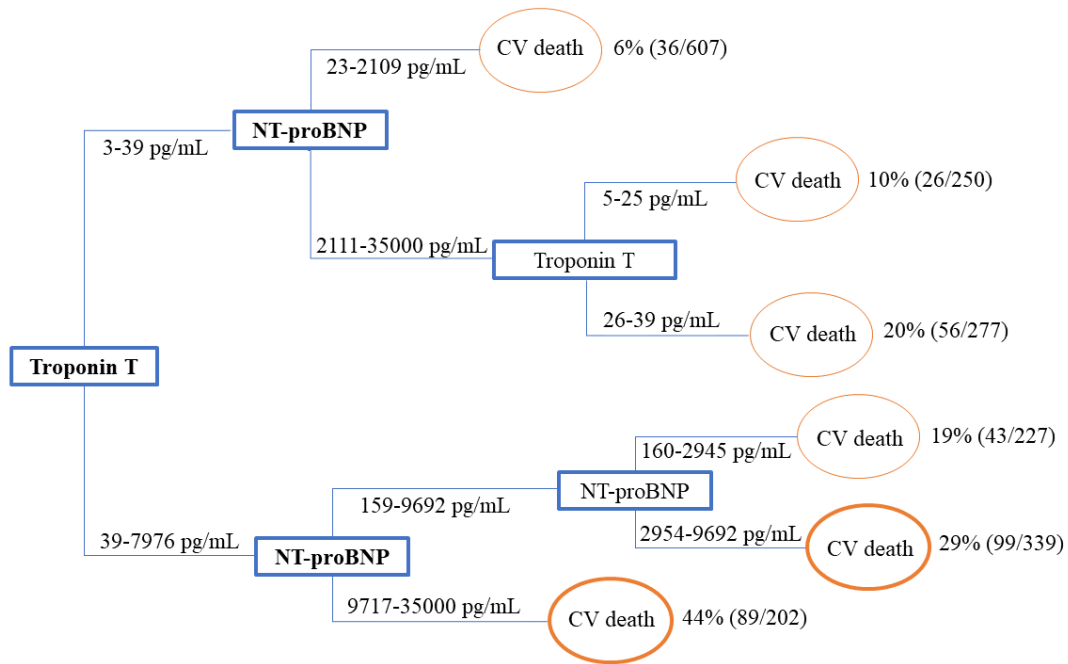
Troponin T

3-39 pg/mL

NT-proBNP

23-2109 pg/mL

CV death 6% (36/607)

2111-35000 pg/mL

Troponin T

5-25 pg/mL

CV death 10% (26/250)

26-39 pg/mL

CV death 20% (56/277)

39-7976 pg/mL

NT-proBNP

159-9692 pg/mL

NT-proBNP

160-2945 pg/mL

CV death 19% (43/227)

2954-9692 pg/mL

CV death 29% (99/339)

9717-35000 pg/mL

CV death 44% (89/202)